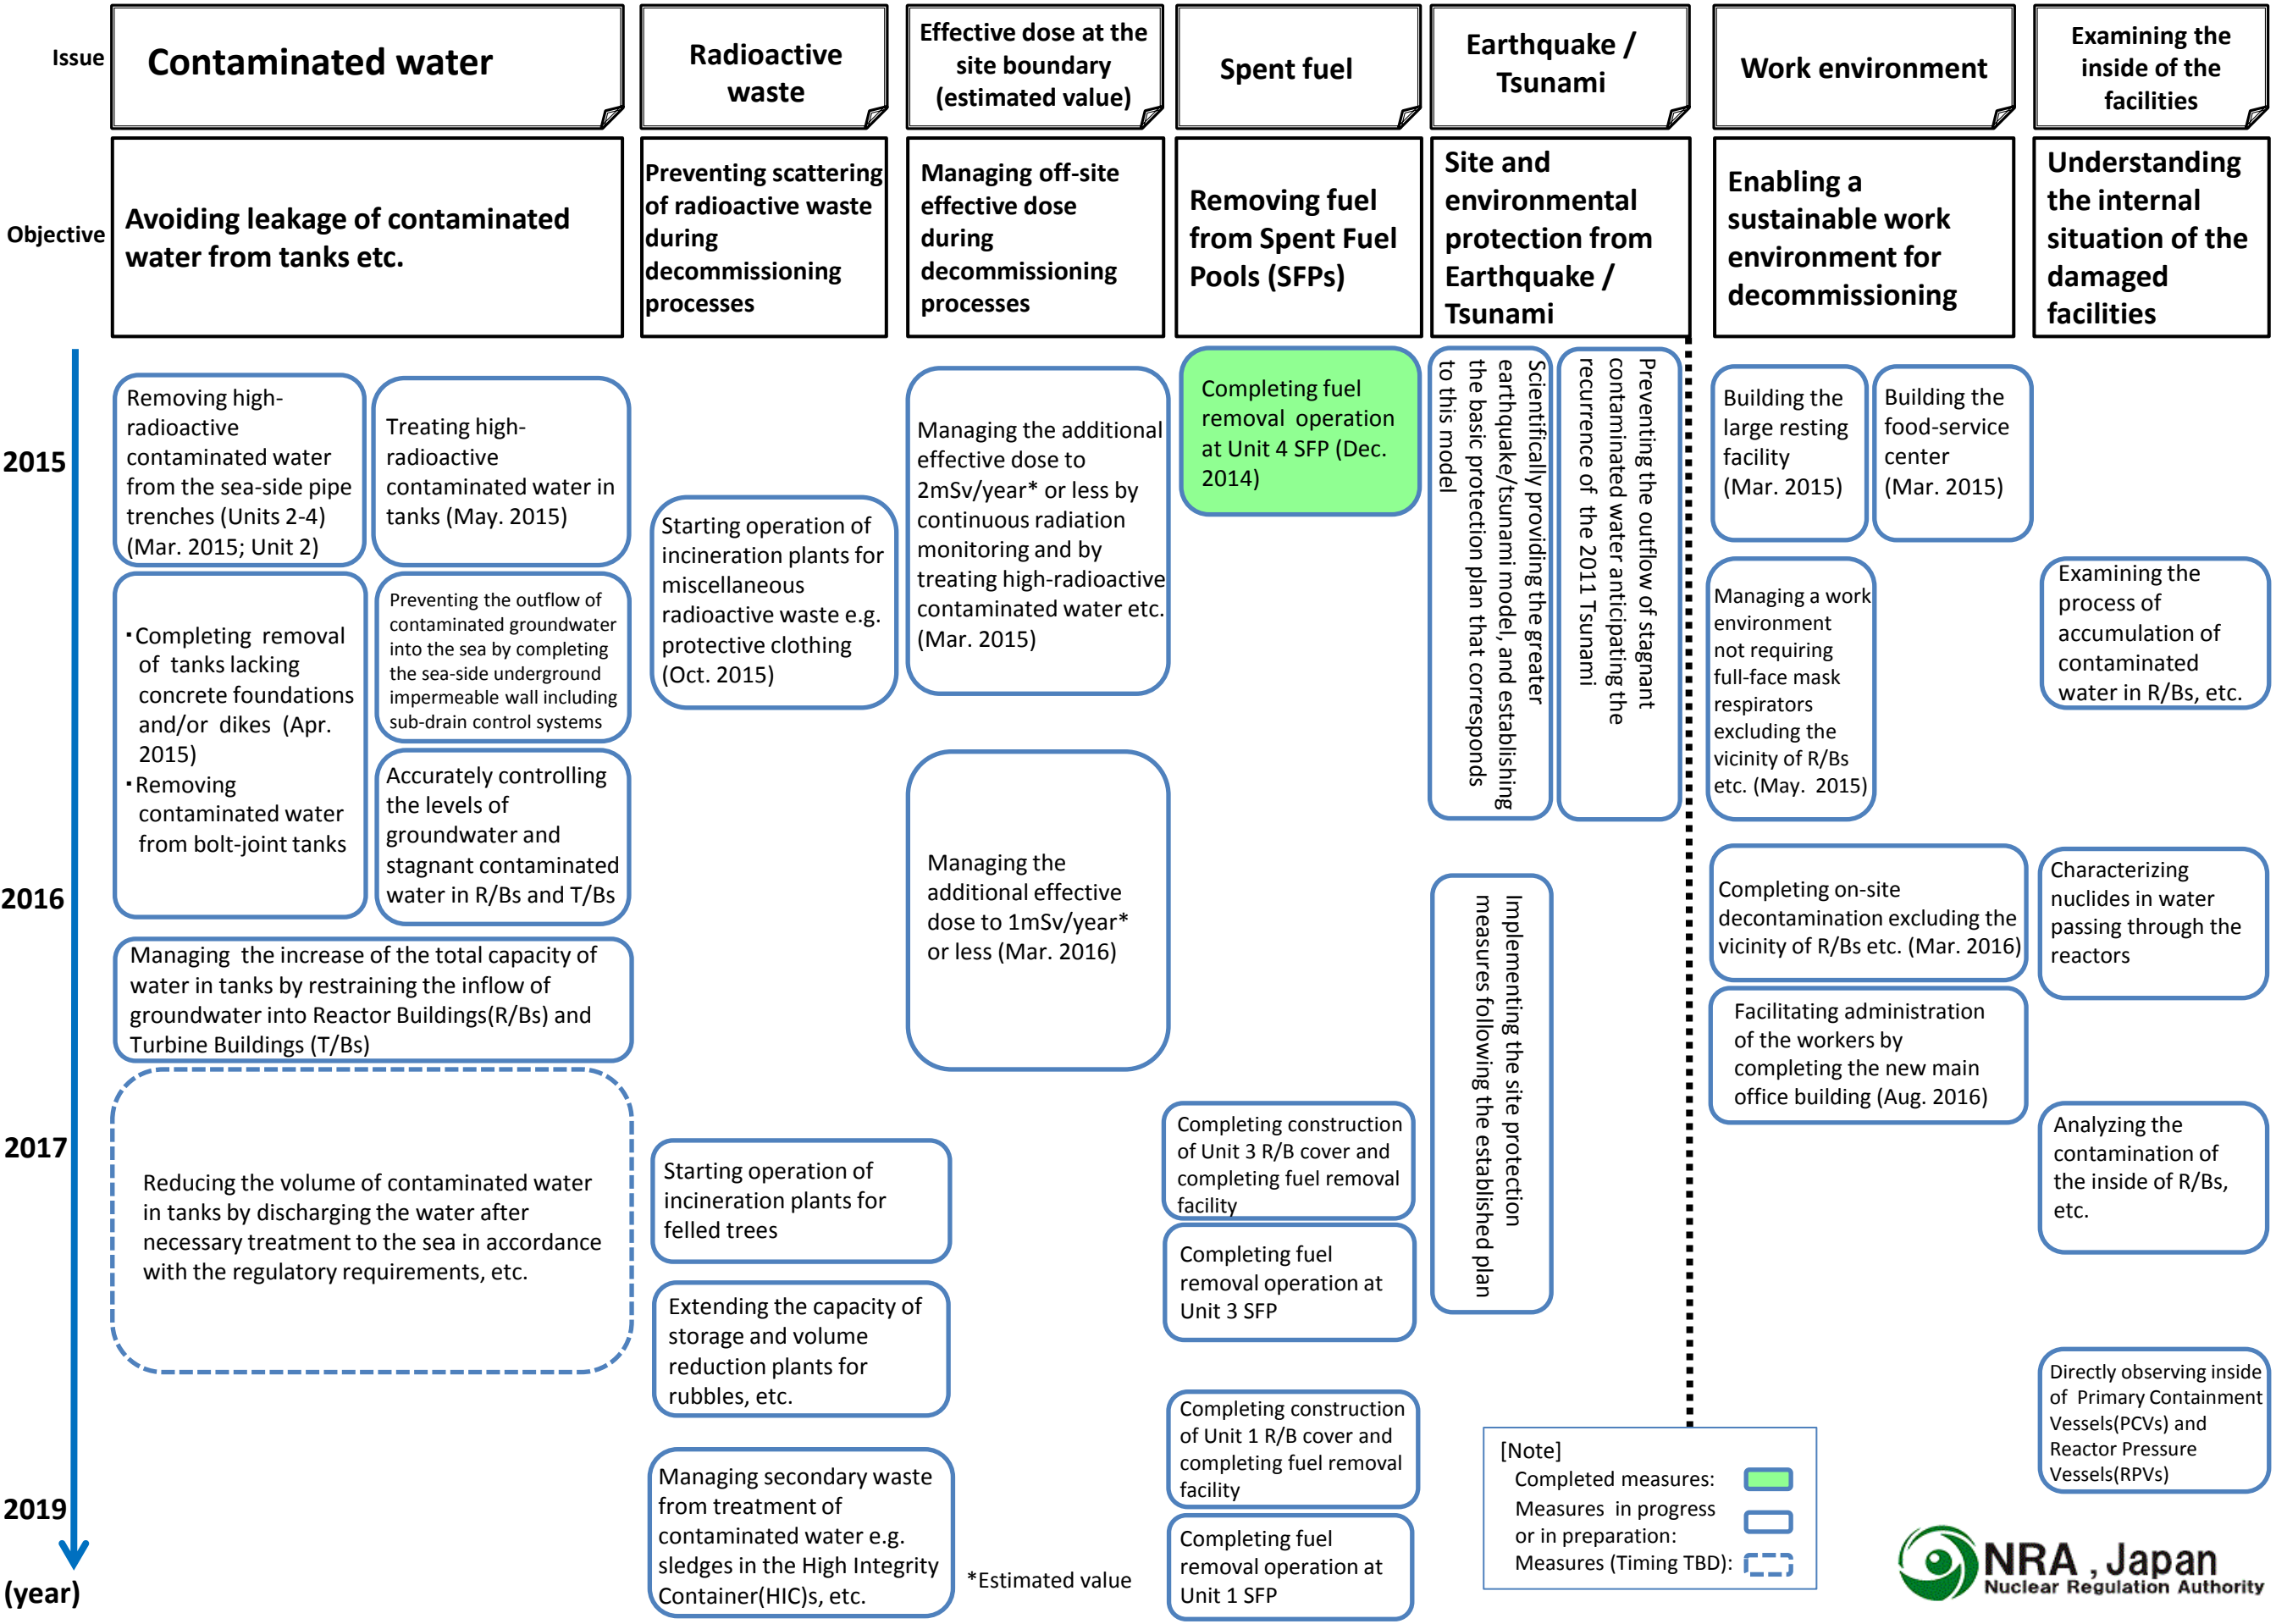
Issue

Contaminated water

Radioactive waste

Effective dose at the site boundary (estimated value)

Spent fuel

Earthquake / Tsunami

Work environment

Examining the inside of the facilities

Objective

Avoiding leakage of contaminated water from tanks etc.

Preventing scattering of radioactive waste during decommissioning processes

Managing off-site effective dose during decommissioning processes

Removing fuel from Spent Fuel Pools (SFPs)

Site and environmental protection from Earthquake / Tsunami

Enabling a sustainable work environment for decommissioning

Understanding the internal situation of the damaged facilities

2015

2016

2017

2019

(year)

Removing high-radioactive contaminated water from the sea-side pipe trenches (Units 2-4) (Mar. 2015; Unit 2)

Treating high-radioactive contaminated water in tanks (May. 2015)

・Completing removal of tanks lacking concrete foundations and/or dikes (Apr. 2015)
・Removing contaminated water from bolt-joint tanks

Preventing the outflow of contaminated groundwater into the sea by completing the sea-side underground impermeable wall including sub-drain control systems

Accurately controlling the levels of groundwater and stagnant contaminated water in R/Bs and T/Bs

Managing the increase of the total capacity of water in tanks by restraining the inflow of groundwater into Reactor Buildings(R/Bs) and Turbine Buildings (T/Bs)

Reducing the volume of contaminated water in tanks by discharging the water after necessary treatment to the sea in accordance with the regulatory requirements, etc.

Starting operation of incineration plants for miscellaneous radioactive waste e.g. protective clothing (Oct. 2015)

Starting operation of incineration plants for felled trees

Extending the capacity of storage and volume reduction plants for rubbles, etc.

Managing secondary waste from treatment of contaminated water e.g. sledges in the High Integrity Container(HIC)s, etc.

Managing the additional effective dose to 2mSv/year* or less by continuous radiation monitoring and by treating high-radioactive contaminated water etc. (Mar. 2015)

Managing the additional effective dose to 1mSv/year* or less (Mar. 2016)

*Estimated value

Completing fuel removal operation at Unit 4 SFP (Dec. 2014)

Completing construction of Unit 3 R/B cover and completing fuel removal facility

Completing fuel removal operation at Unit 3 SFP

Completing construction of Unit 1 R/B cover and completing fuel removal facility

Completing fuel removal operation at Unit 1 SFP

Scientifically providing the greater earthquake/tsunami model, and establishing the basic protection plan that corresponds to this model

Preventing the outflow of stagnant contaminated water anticipating the recurrence of the 2011 Tsunami

Implementing the site protection measures following the established plan

Building the large resting facility (Mar. 2015)

Building the food-service center (Mar. 2015)

Managing a work environment not requiring full-face mask respirators excluding the vicinity of R/Bs etc. (May. 2015)

Completing on-site decontamination excluding the vicinity of R/Bs etc. (Mar. 2016)

Facilitating administration of the workers by completing the new main office building (Aug. 2016)

Examining the process of accumulation of contaminated water in R/Bs, etc.

Characterizing nuclides in water passing through the reactors

Analyzing the contamination of the inside of R/Bs, etc.

Directly observing inside of Primary Containment Vessels(PCVs) and Reactor Pressure Vessels(RPVs)

[Note]
Completed measures:
Measures in progress or in preparation:
Measures (Timing TBD):

NRA , Japan
Nuclear Regulation Authority